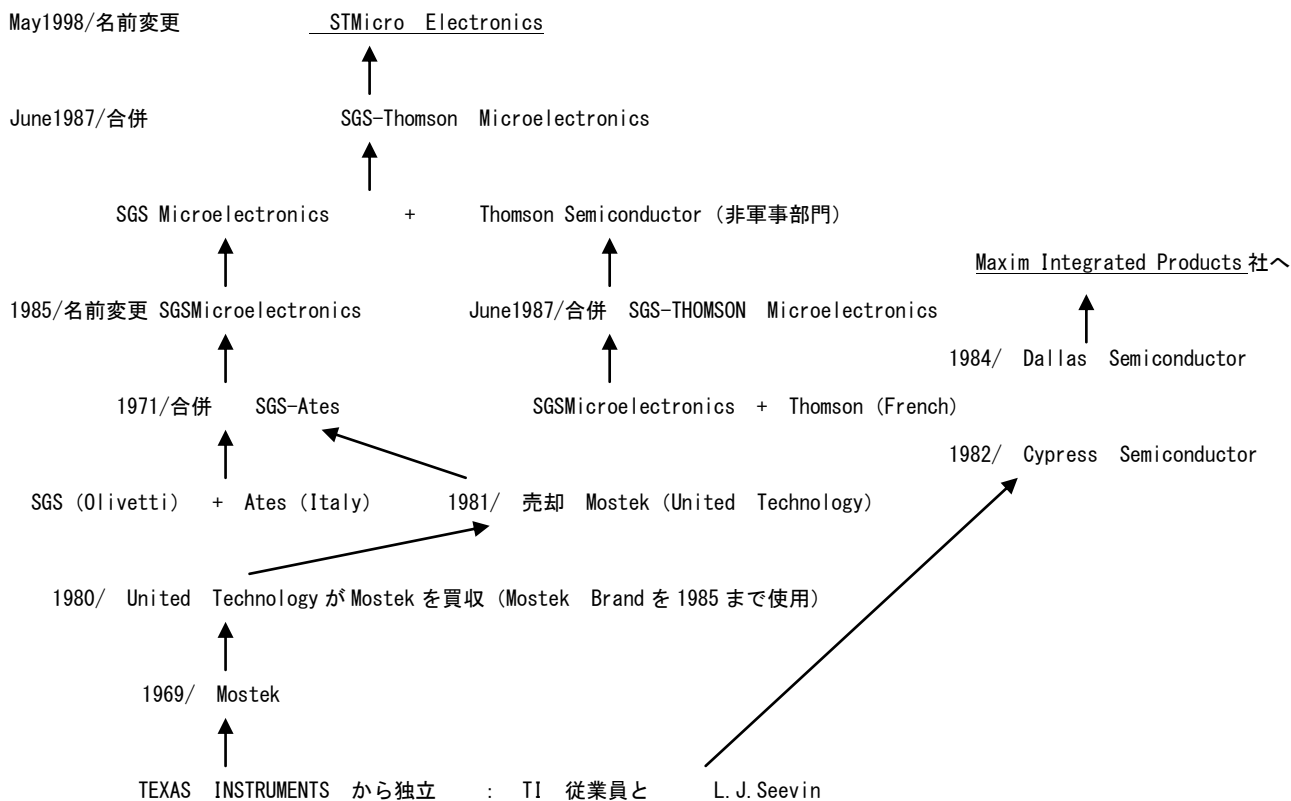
May1998/名前変更 STMicro Electronics

June1987/合併 SGS-Thomson Microelectronics

SGS Microelectronics + Thomson Semiconductor（非軍事部門）

Maxim Integrated Products 社へ

1985/名前変更 SGSMicroelectronics June1987/合併 SGS-THOMSON Microelectronics

1984/ Dallas Semiconductor

1971/合併 SGS-Ates SGSMicroelectronics + Thomson（French）

1982/ Cypress Semiconductor

SGS（Olivetti） + Ates（Italy） 1981/ 売却 Mostek（United Technology）

1980/ United Technology が Mostek を買収（Mostek Brand を 1985 まで使用）

1969/ Mostek

TEXAS INSTRUMENTS から独立 : TI 従業員と L.J.Seevin